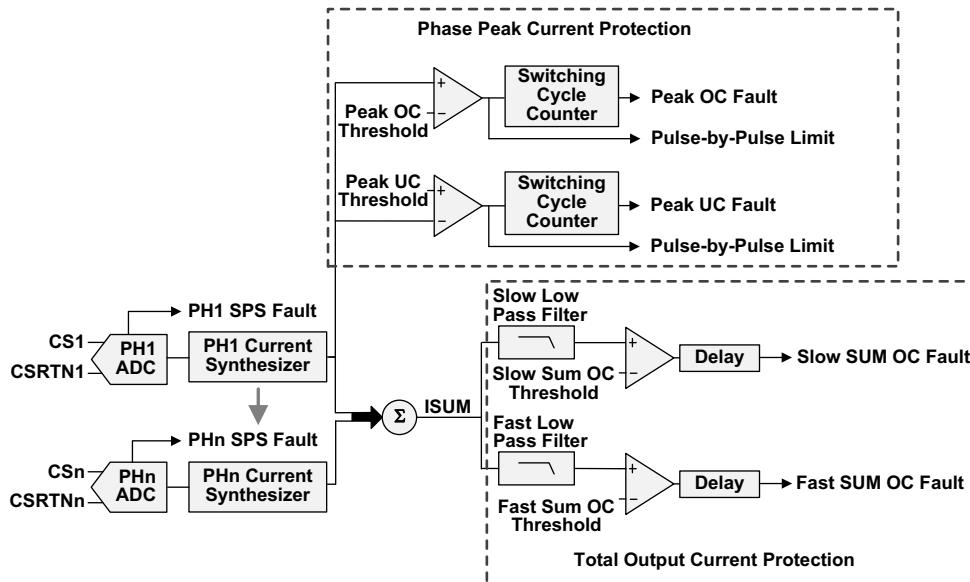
Phase Peak Current Protection

+
−
Peak OC Threshold
Switching Cycle Counter
Peak OC Fault
Pulse-by-Pulse Limit

Peak UC Threshold
+
−
Switching Cycle Counter
Peak UC Fault
Pulse-by-Pulse Limit

PH1 SPS Fault
CS1
CSRTN1
PH1 ADC
PH1 Current Synthesizer

PHn SPS Fault
CSn
CSRTNn
PHn ADC
PHn Current Synthesizer

$\Sigma$
ISUM

Slow Low Pass Filter
+
−
Delay
Slow SUM OC Fault
Slow Sum OC Threshold

Fast Low Pass Filter
+
−
Delay
Fast SUM OC Fault
Fast Sum OC Threshold

Total Output Current Protection